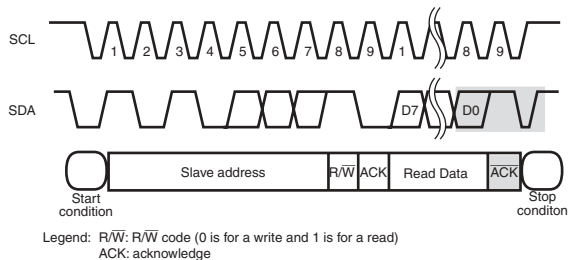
SCL 1 2 3 4 5 6 7 8 9 1 8 9

SDA D7 D0

Start condition

Slave address

R/$\overline{W}$

ACK

Read Data

$\overline{ACK}$

Stop conditon

Legend: R/$\overline{W}$: R/$\overline{W}$ code (0 is for a write and 1 is for a read)
ACK: acknowledge